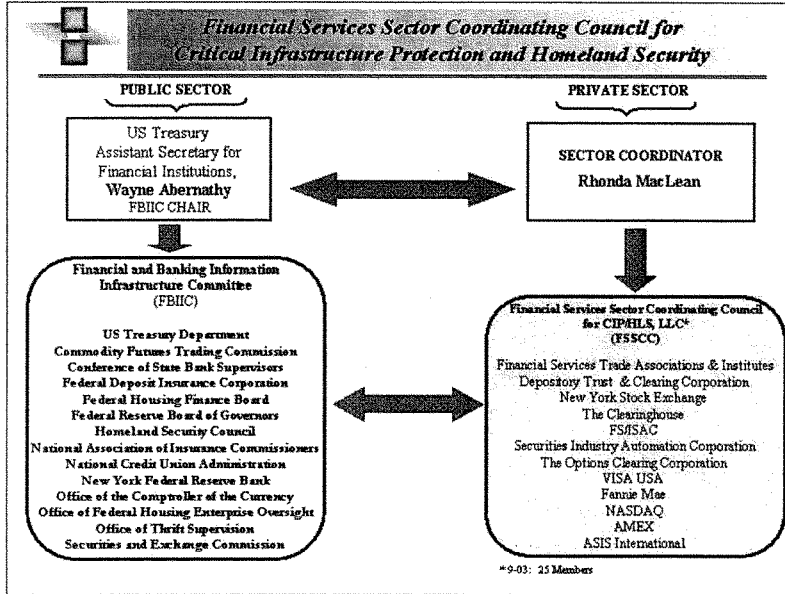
Financial Services Sector Coordinating Council for Critical Infrastructure Protection and Homeland Security

PUBLIC SECTOR

US Treasury
Assistant Secretary for Financial Institutions,
Wayne Abernathy
FBIIC CHAIR

PRIVATE SECTOR

SECTOR COORDINATOR
Rhonda MacLean

Financial and Banking Information Infrastructure Committee
(FBIIC)

US Treasury Department
Commodity Futures Trading Commission
Conference of State Bank Supervisors
Federal Deposit Insurance Corporation
Federal Housing Finance Board
Federal Reserve Board of Governors
Homeland Security Council
National Association of Insurance Commissioners
National Credit Union Administration
New York Federal Reserve Bank
Office of the Comptroller of the Currency
Office of Federal Housing Enterprise Oversight
Office of Thrift Supervision
Securities and Exchange Commission

Financial Services Sector Coordinating Council for CIP/HLS, LLC*
(FSSCC)

Financial Services Trade Associations & Institutes
Depository Trust & Clearing Corporation
New York Stock Exchange
The Clearinghouse
FS/ISAC
Securities Industry Automation Corporation
The Options Clearing Corporation
VISA USA
Fannie Mae
NASDAQ
AMEX
ASIS International

*9-03: 25 Members